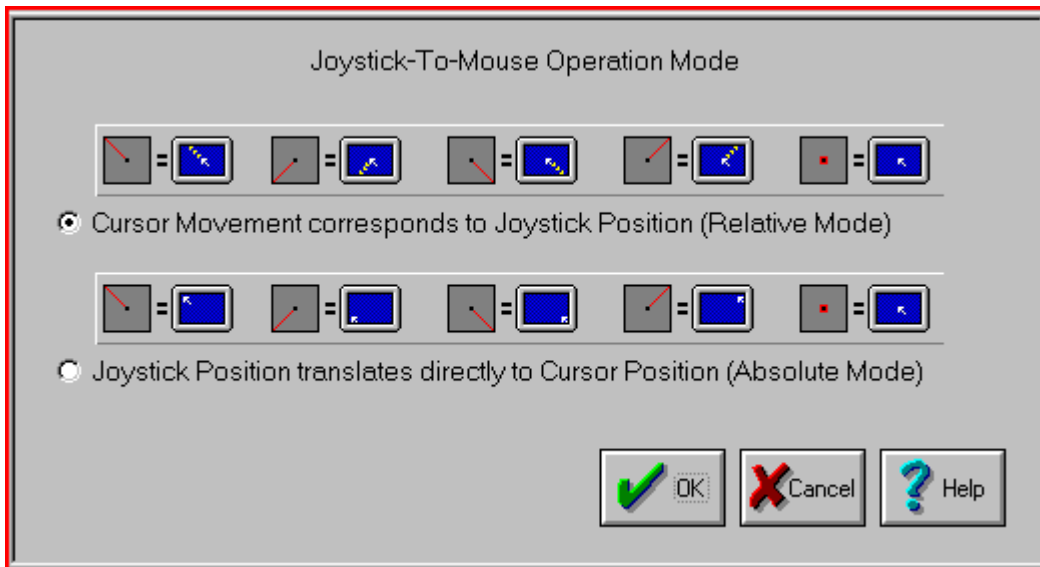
Joystick-To-Mouse Operation Mode

= = = = =

Cursor Movement corresponds to Joystick Position (Relative Mode)

= = = = =

Joystick Position translates directly to Cursor Position (Absolute Mode)

OK

Cancel

Help